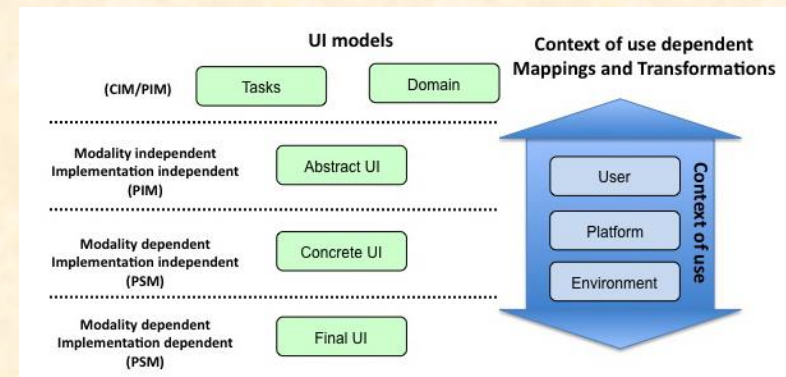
UI models

Context of use dependent Mappings and Transformations

(CIM/PIM)

Tasks

Domain

Modality independent Implementation independent (PIM)

Abstract UI

Modality dependent Implementation independent (PSM)

Concrete UI

Modality dependent Implementation dependent (PSM)

Final UI

User

Platform

Environment

Context of use